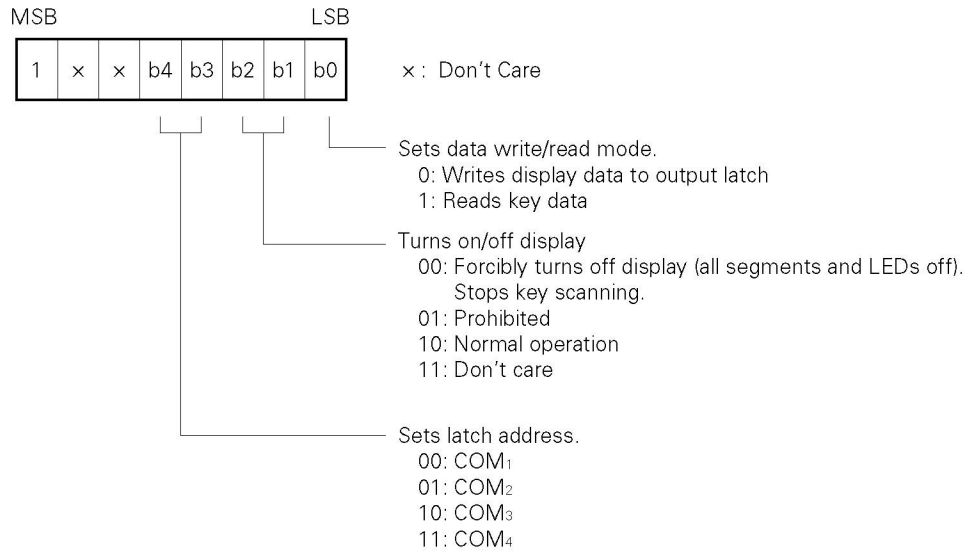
MSB LSB

| 1 | × | × | b4 | b3 | b2 | b1 | b0 |
|---|---|---|---|---|---|---|---|

×: Don't Care

Sets data write/read mode.
0: Writes display data to output latch
1: Reads key data

Turns on/off display
00: Forcibly turns off display (all segments and LEDs off). Stops key scanning.
01: Prohibited
10: Normal operation
11: Don't care

Sets latch address.
00: $COM_1$
01: $COM_2$
10: $COM_3$
11: $COM_4$